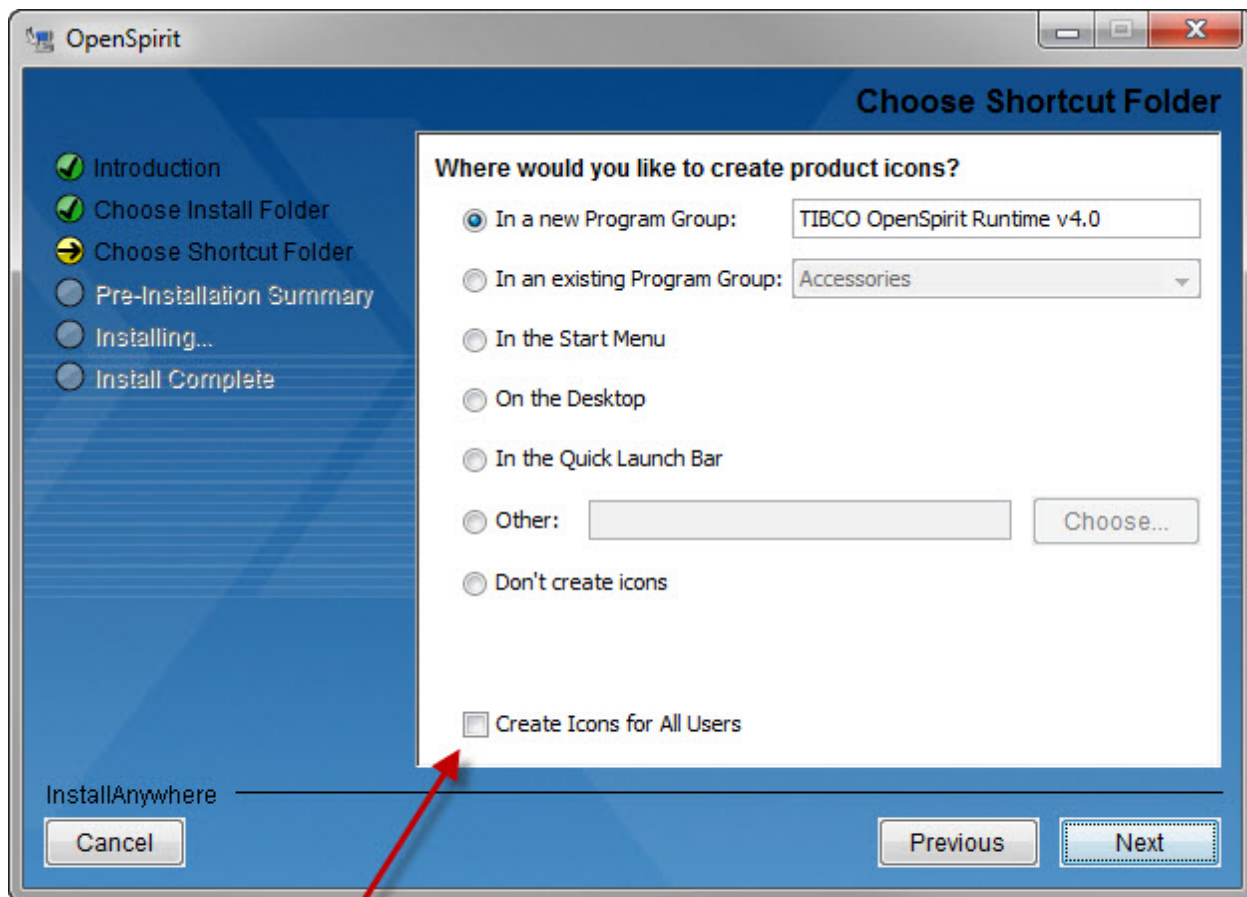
OpenSpirit

Choose Shortcut Folder

Introduction
Choose Install Folder
Choose Shortcut Folder
Pre-Installation Summary
Installing...
Install Complete

Where would you like to create product icons?

In a new Program Group: TIBCO OpenSpirit Runtime v4.0
In an existing Program Group: Accessories
In the Start Menu
On the Desktop
In the Quick Launch Bar
Other: Choose...
Don't create icons

Create Icons for All Users

InstallAnywhere
Cancel
Previous
Next